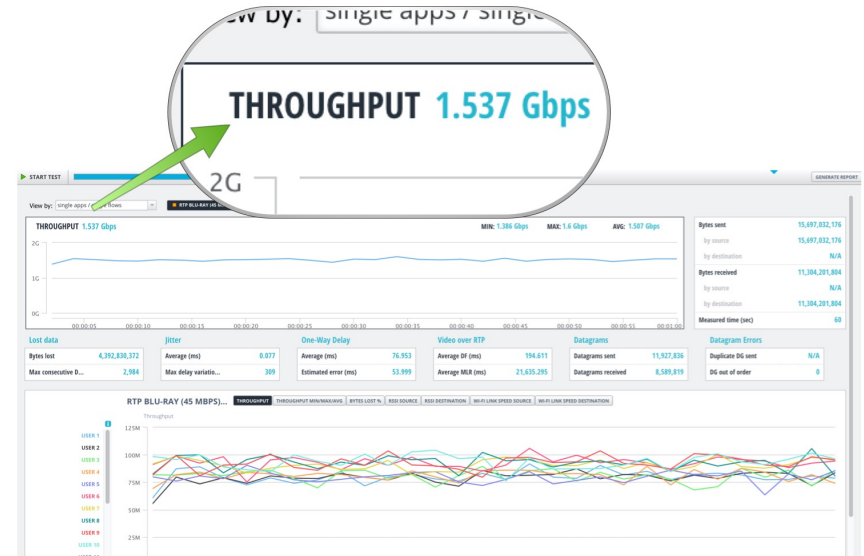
View by: single apps / single

THROUGHPUT 1.537 Gbps

2G

START TEST

GENERATE REPORT

View by: single apps / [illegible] flows

RTP BLU-RAY (45 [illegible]

THROUGHPUT 1.537 Gbps

MIN: 1.386 Gbps MAX: 1.6 Gbps AVG: 1.507 Gbps

2G
1G
0G

00:00:05 00:00:10 00:00:15 00:00:20 00:00:25 00:00:30 00:00:35 00:00:40 00:00:45 00:00:50 00:00:55 00:01:00

| Bytes sent | 15,697,032,176 |
|---|---|
| by source | 15,697,032,176 |
| by destination | N/A |
| Bytes received | 11,304,281,804 |
| by source | N/A |
| by destination | 11,304,281,804 |
| Measured time (sec) | 60 |

Lost data

| Bytes lost | 4,392,830,372 |
|---|---|
| Max consecutive D... | 2,984 |

Jitter

| Average (ms) | 0.077 |
|---|---|
| Max delay variatio... | 309 |

One-Way Delay

| Average (ms) | 76.953 |
|---|---|
| Estimated error (ms) | 53.999 |

Video over RTP

| Average DF (ms) | 194.611 |
|---|---|
| Average MLR (ms) | 21,635.295 |

Datagrams

| Datagrams sent | 11,927,836 |
|---|---|
| Datagrams received | 8,589,819 |

Datagram Errors

| Duplicate DG sent | N/A |
|---|---|
| DG out of order | 0 |

RTP BLU-RAY (45 MBPS)... THROUGHPUT THROUGHPUT MIN/MAX/AVG BYTES LOST % RSSI SOURCE RSSI DESTINATION WI-FI LINK SPEED SOURCE WI-FI LINK SPEED DESTINATION

Throughput

125M
100M
75M
50M
25M

USER 1
USER 2
USER 3
USER 4
USER 5
USER 6
USER 7
USER 8
USER 9
USER 10